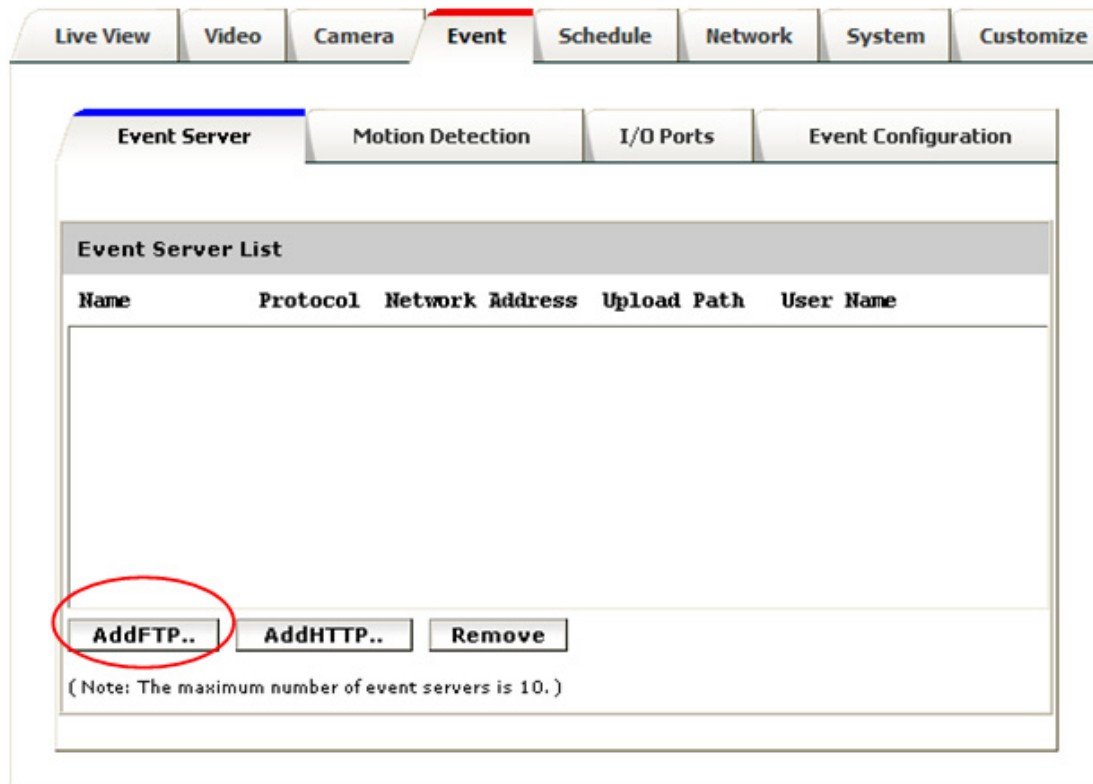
Live View | Video | Camera | Event | Schedule | Network | System | Customize

Event Server | Motion Detection | I/O Ports | Event Configuration

Event Server List

| Name | Protocol | Network Address | Upload Path | User Name |
|---|---|---|---|---|

AddFTP.. AddHTTP.. Remove

( Note: The maximum number of event servers is 10. )